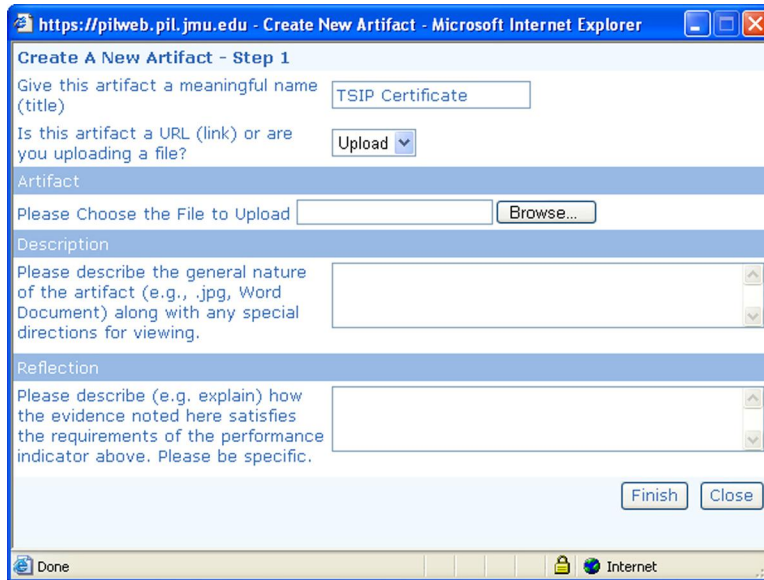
https://pilweb.pil.jmu.edu - Create New Artifact - Microsoft Internet Explorer

Create A New Artifact - Step 1

Give this artifact a meaningful name (title)

TSIP Certificate

Is this artifact a URL (link) or are you uploading a file?

Upload

Artifact

Please Choose the File to Upload

Browse...

Description

Please describe the general nature of the artifact (e.g., .jpg, Word Document) along with any special directions for viewing.

Reflection

Please describe (e.g. explain) how the evidence noted here satisfies the requirements of the performance indicator above. Please be specific.

Finish

Close

Done

Internet